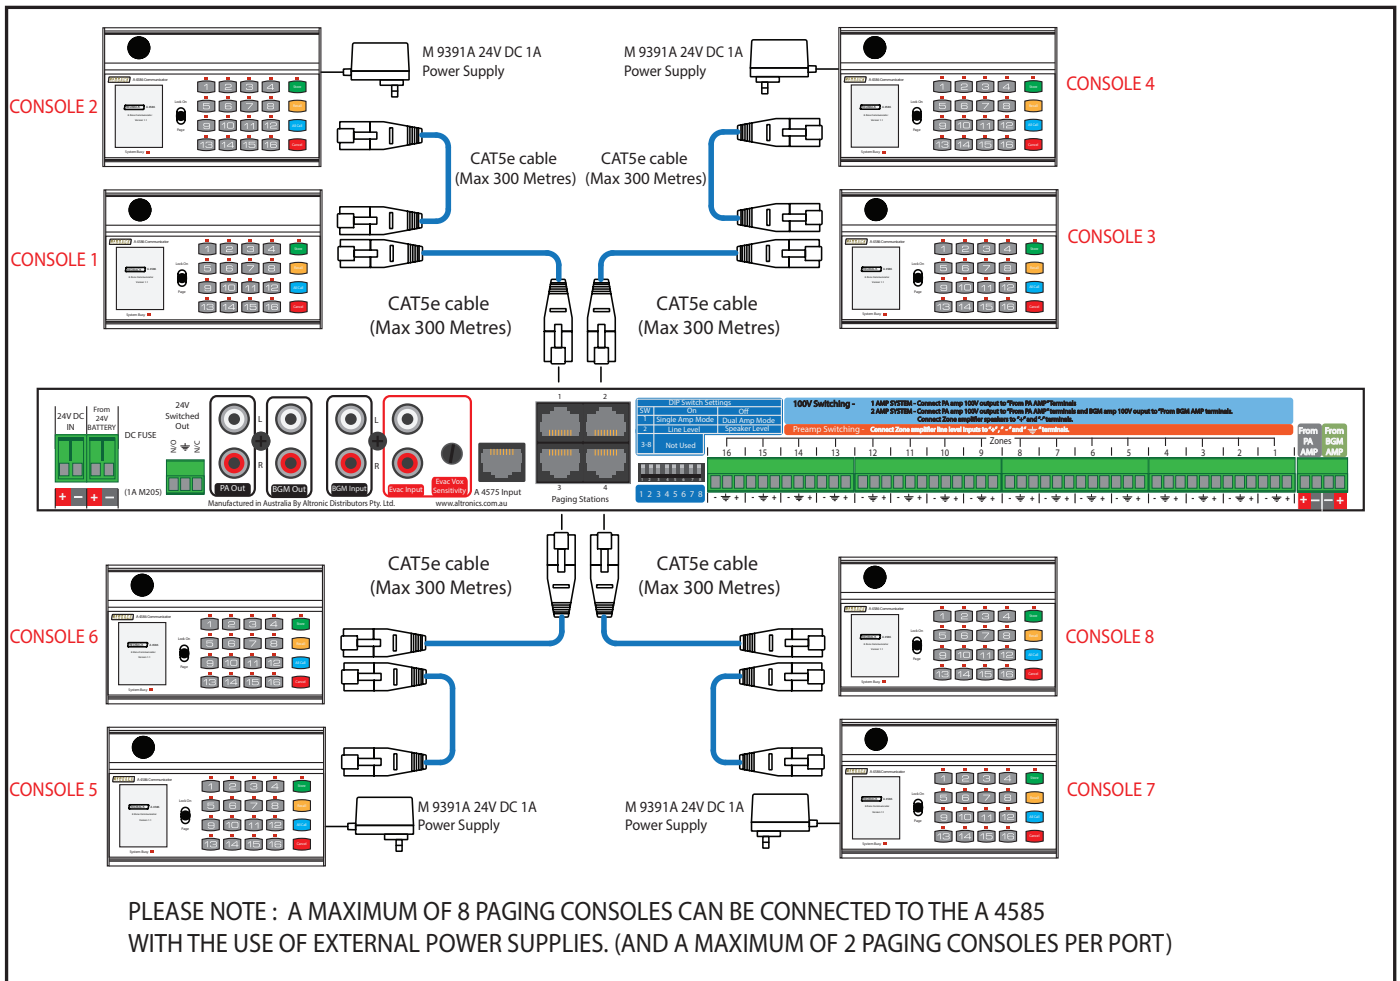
CONSOLE 2

M 9391A 24V DC 1A
Power Supply

M 9391A 24V DC 1A
Power Supply

CONSOLE 4

CAT5e cable
(Max 300 Metres)

CAT5e cable
(Max 300 Metres)

CONSOLE 1

CONSOLE 3

CAT5e cable
(Max 300 Metres)

CAT5e cable
(Max 300 Metres)

24V DC IN
From 24V BATTERY
DC FUSE
(1A M205)
24V Switched Out
N/O N/C
L R
PA Out
BGM Out
BGM Input
Evac Input
Evac Vox Sensitivity
A 4575 Input
1 2 3 4
Paging Stations
Manufactured in Australia By Altronic Distributors Pty. Ltd.
www.altronics.com.au

DIP Switch Settings
| SW | On | Off |
|---|---|---|
| 1 | Single Amp Mode | Dual Amp Mode |
| 2 | Line Level | Speaker Level |
| 3-8 | Not Used | |

1 2 3 4 5 6 7 8

100V Switching - 1 AMP SYSTEM - Connect PA amp 100V output to "From PA AMP" terminals
2 AMP SYSTEM - Connect PA amp 100V output to "From PA AMP" terminals and BGM amp 100V output to "From BGM AMP terminals.
Connect Zone amplifier speakers to "-" and "-" terminals.
Preamp Switching - Connect Zone amplifier line level inputs to "+", " - " and " ⏚ " terminals.

Zones
16 15 14 13 12 11 10 9 8 7 6 5 4 3 2 1

From PA AMP
From BGM AMP

CAT5e cable
(Max 300 Metres)

CAT5e cable
(Max 300 Metres)

CONSOLE 6

CONSOLE 8

CONSOLE 5

M 9391A 24V DC 1A
Power Supply

M 9391A 24V DC 1A
Power Supply

CONSOLE 7

PLEASE NOTE : A MAXIMUM OF 8 PAGING CONSOLES CAN BE CONNECTED TO THE A 4585
WITH THE USE OF EXTERNAL POWER SUPPLIES. (AND A MAXIMUM OF 2 PAGING CONSOLES PER PORT)